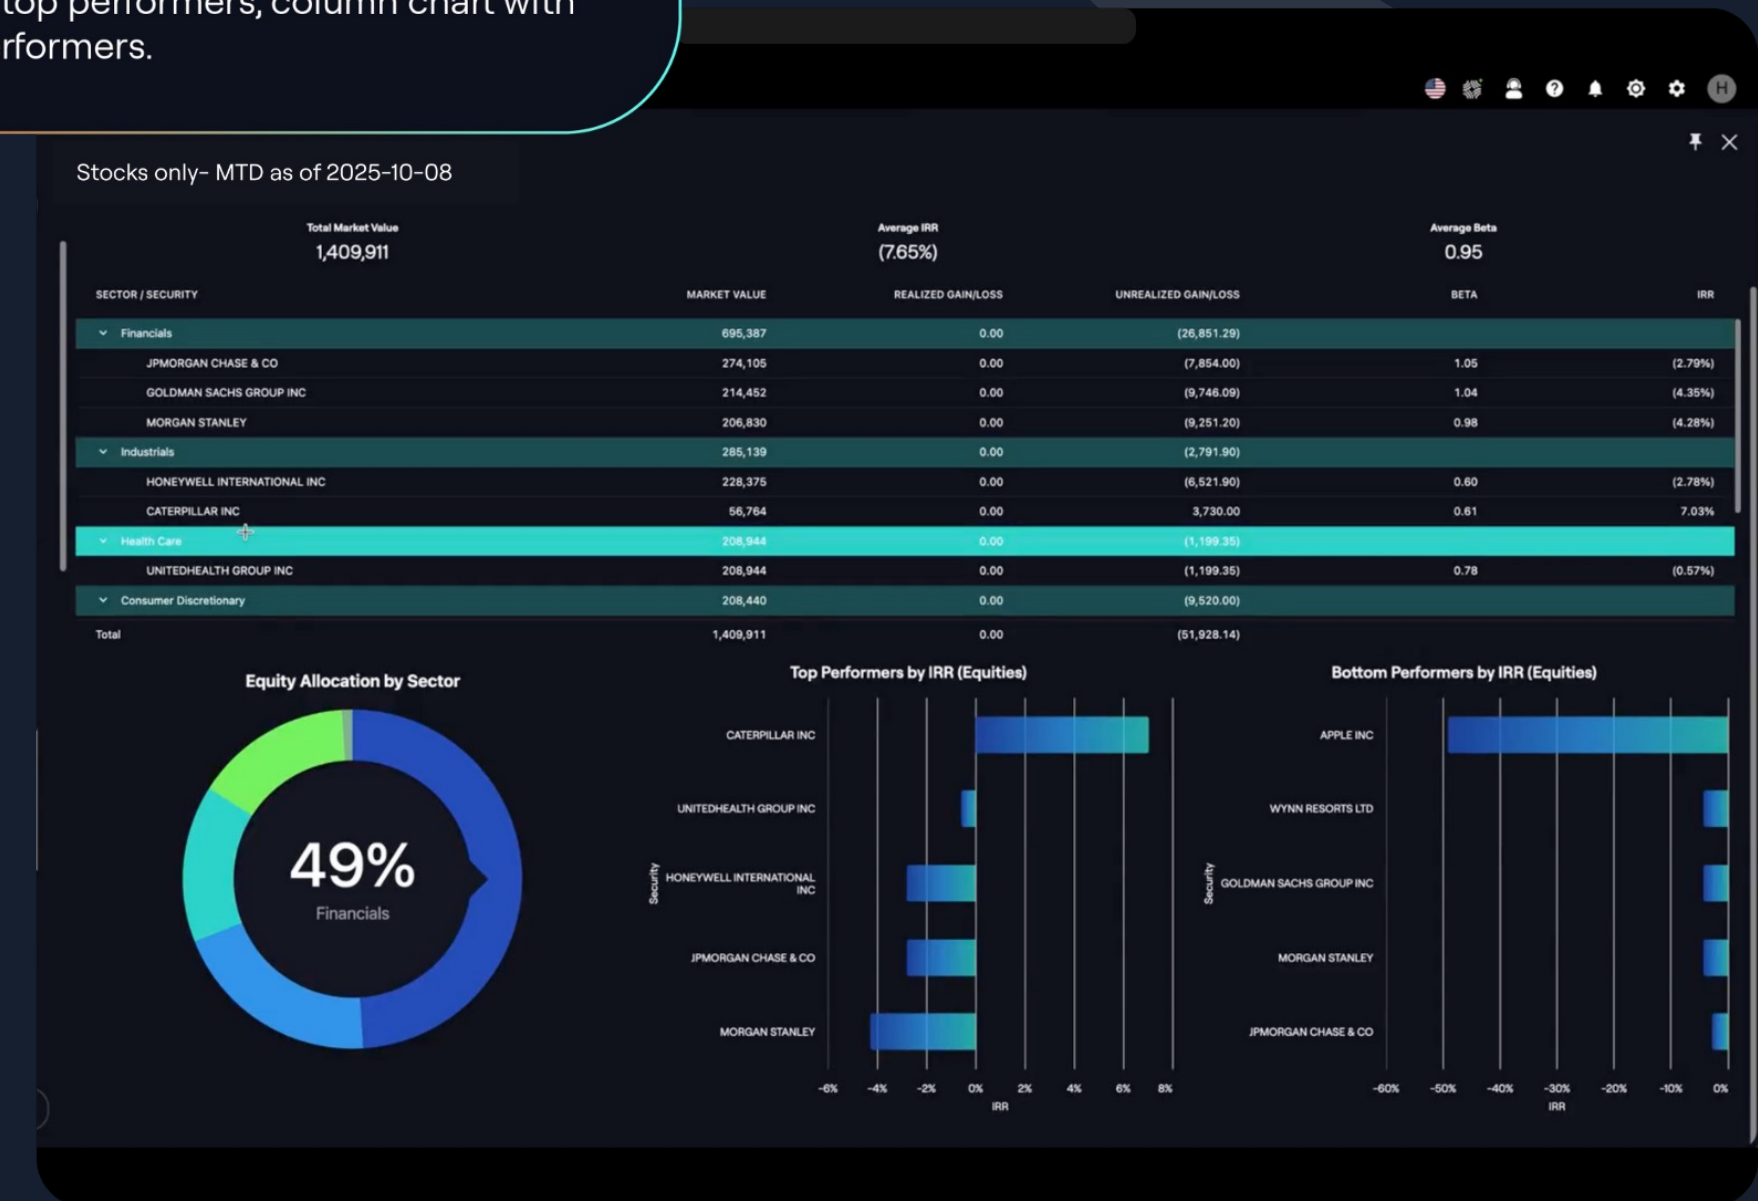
top performers, column chart with rformers.

H

Stocks only- MTD as of 2025-10-08

Total Market Value
1,409,911

Average IRR
(7.65%)

Average Beta
0.95

| SECTOR / SECURITY | MARKET VALUE | REALIZED GAIN/LOSS | UNREALIZED GAIN/LOSS | BETA | IRR |
|---|---|---|---|---|---|
| Financials | 695,387 | 0.00 | (26,851.29) | | |
| JPMORGAN CHASE & CO | 274,105 | 0.00 | (7,854.00) | 1.05 | (2.79%) |
| GOLDMAN SACHS GROUP INC | 214,452 | 0.00 | (9,746.09) | 1.04 | (4.35%) |
| MORGAN STANLEY | 206,830 | 0.00 | (9,251.20) | 0.98 | (4.28%) |
| Industrials | 285,139 | 0.00 | (2,791.90) | | |
| HONEYWELL INTERNATIONAL INC | 228,375 | 0.00 | (6,521.90) | 0.60 | (2.78%) |
| CATERPILLAR INC | 56,764 | 0.00 | 3,730.00 | 0.61 | 7.03% |
| Health Care | 208,944 | 0.00 | (1,199.35) | | |
| UNITEDHEALTH GROUP INC | 208,944 | 0.00 | (1,199.35) | 0.78 | (0.57%) |
| Consumer Discretionary | 208,440 | 0.00 | (9,520.00) | | |
| Total | 1,409,911 | 0.00 | (51,928.14) | | |

Equity Allocation by Sector

49%
Financials

Top Performers by IRR (Equities)

CATERPILLAR INC
UNITEDHEALTH GROUP INC
HONEYWELL INTERNATIONAL INC
JPMORGAN CHASE & CO
MORGAN STANLEY
Security
-6% -4% -2% 0% 2% 4% 6% 8%
IRR

Bottom Performers by IRR (Equities)

APPLE INC
WYNN RESORTS LTD
GOLDMAN SACHS GROUP INC
MORGAN STANLEY
JPMORGAN CHASE & CO
Security
-60% -50% -40% -30% -20% -10% 0%
IRR